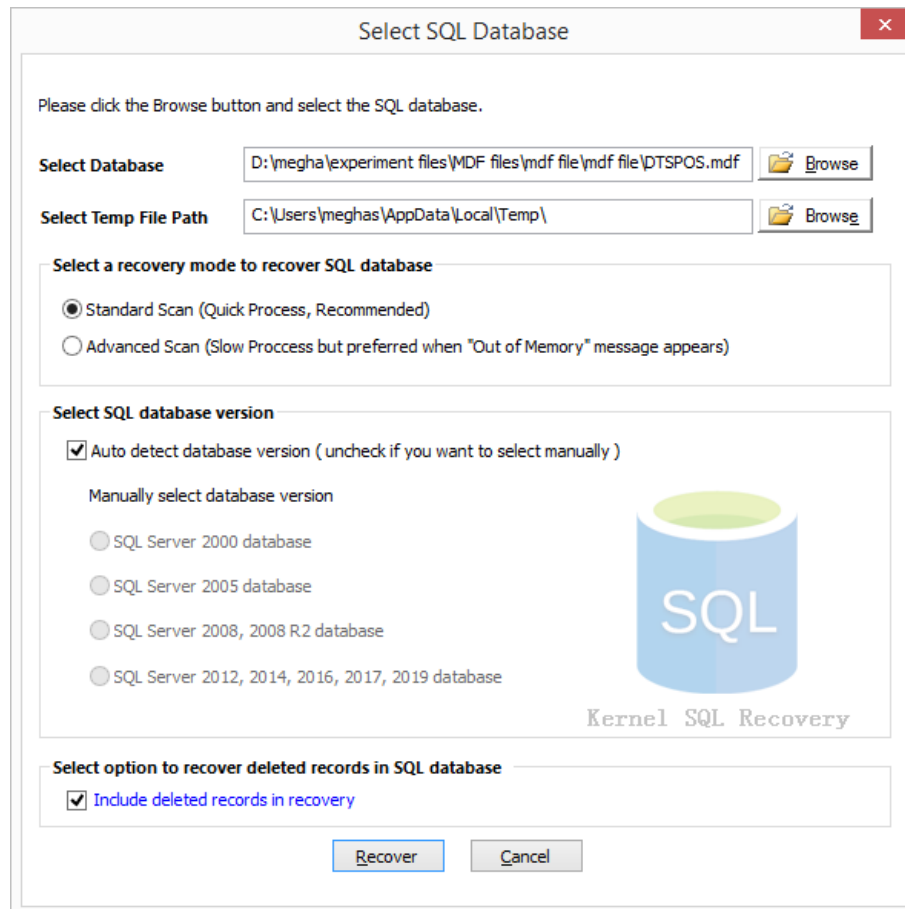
Select SQL Database

Please click the Browse button and select the SQL database.

Select Database D:\megha\experiment files\MDF files\mdf file\mdf file\DTSPOS.mdf Browse

Select Temp File Path C:\Users\meghas\AppData\Local\Temp\ Browse

Select a recovery mode to recover SQL database

Standard Scan (Quick Process, Recommended)

Advanced Scan (Slow Proccess but preferred when "Out of Memory" message appears)

Select SQL database version

Auto detect database version ( uncheck if you want to select manually )

Manually select database version

SQL Server 2000 database

SQL Server 2005 database

SQL Server 2008, 2008 R2 database

SQL Server 2012, 2014, 2016, 2017, 2019 database

SQL

Kernel SQL Recovery

Select option to recover deleted records in SQL database

Include deleted records in recovery

Recover Cancel